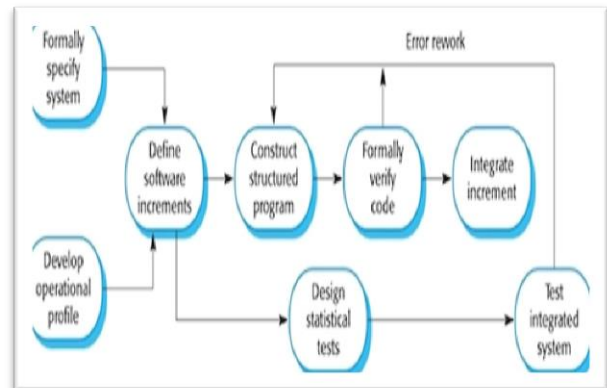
Formally specify system

Error rework

Define software increments

Construct structured program

Formally verify code

Integrate increment

Develop operational profile

Design statistical tests

Test integrated system